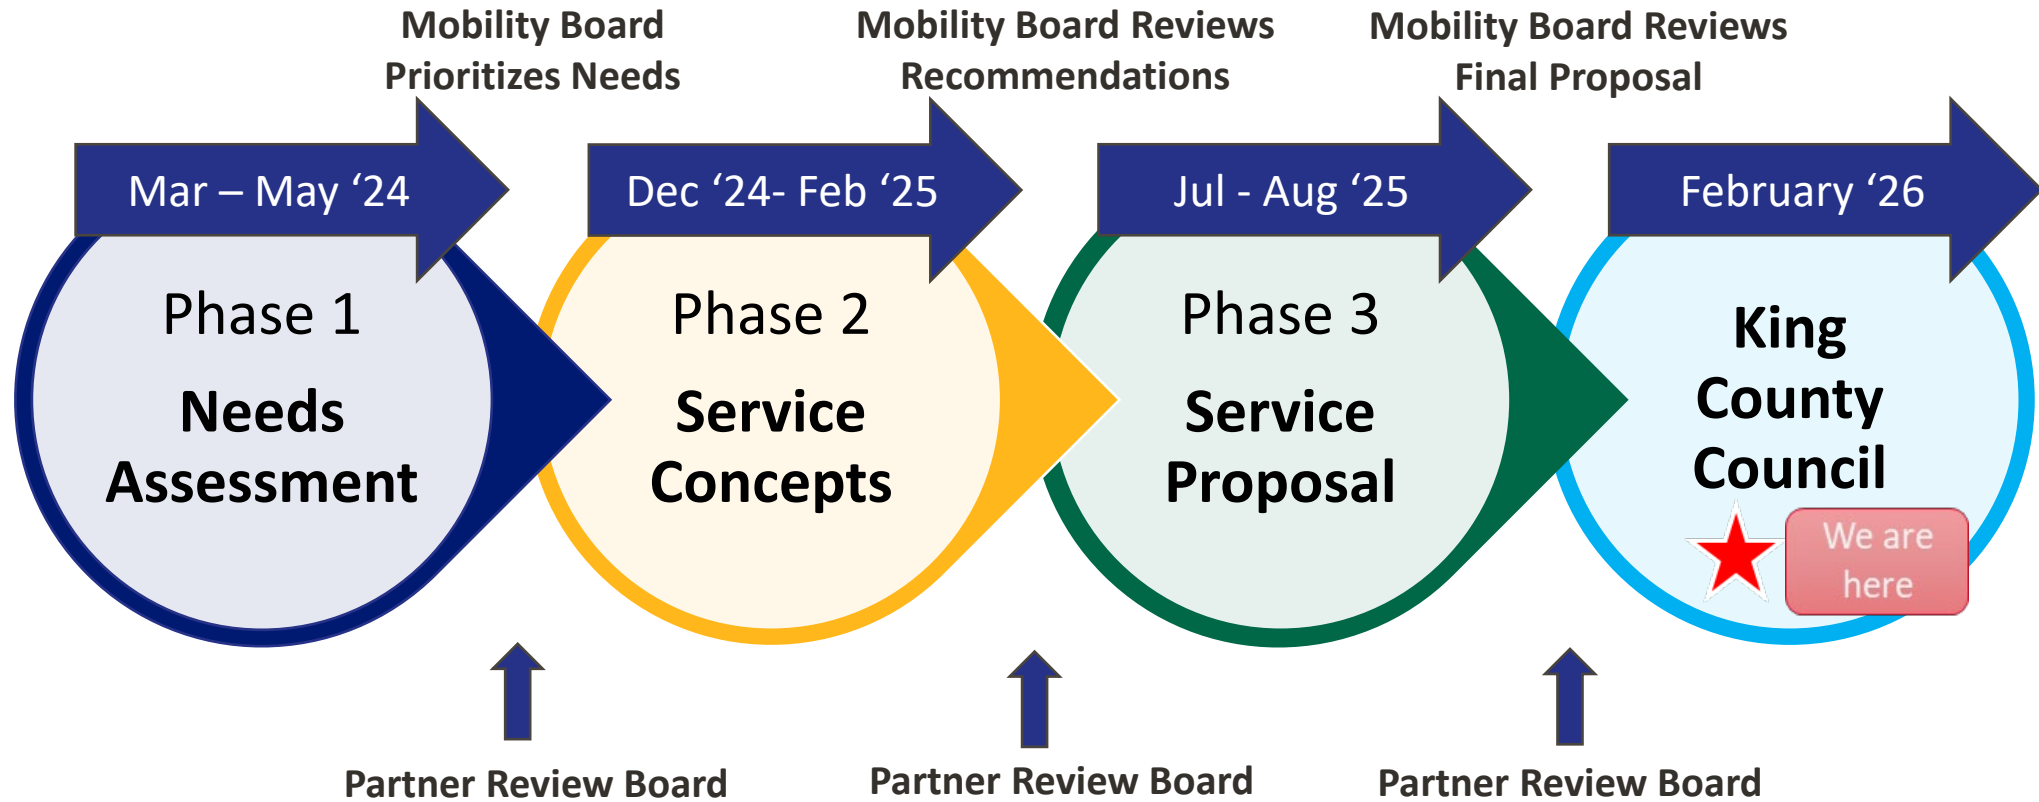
Mobility Board Prioritizes Needs

Mobility Board Reviews Recommendations

Mobility Board Reviews Final Proposal

Mar – May ‘24

Dec ‘24- Feb ‘25

Jul - Aug ‘25

February ‘26

Phase 1

Needs Assessment

Phase 2

Service Concepts

Phase 3

Service Proposal

King County Council

We are here

Partner Review Board

Partner Review Board

Partner Review Board